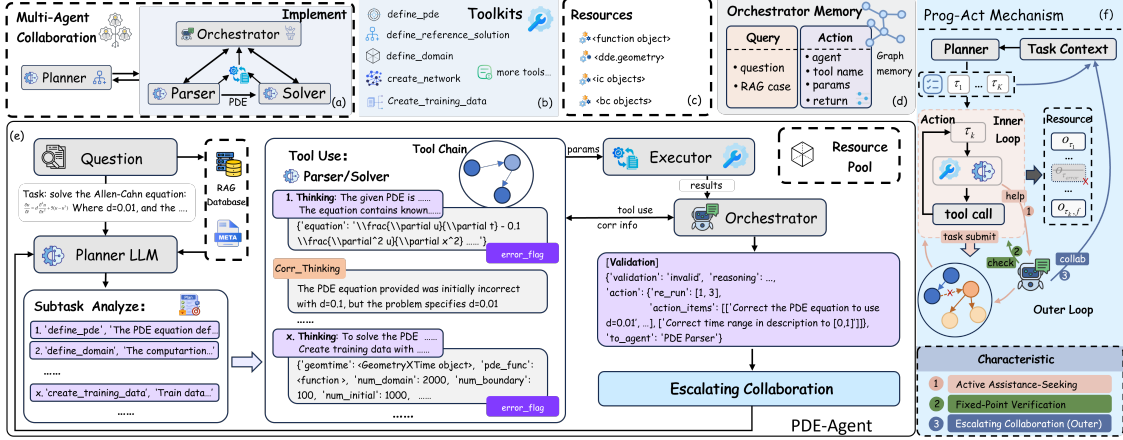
Multi-Agent Collaboration

Implement

Orchestrator

Planner

Parser

PDE

Solver

(a)

define_pde

define_reference_solution

define_domain

create_network

Create_training_data

Toolkits

more tools...

(b)

Resources

<function object>

<dde.geometry>

<ic objects>

<bc objects>

(c)

Orchestrator Memory

Query

• question

• RAG case

Action

• agent

• tool name

• params

• return

Graph memory

(d)

Prog-Act Mechanism

(f)

Planner

Task Context

$\tau_1$ ... $\tau_k$

Action

Inner Loop

$\tau_k$

tool call

help

1

task submit

2

check

3

collab

Resource

$O_{\tau_1}$

...

$O_{\tau_k, f}$

Outer Loop

(e)

Question

Task: solve the Allen-Cahn equation: Where d=0.01, and the ....

RAG Database

META

Planner LLM

Subtask Analyze:

1. 'define_pde', 'The PDE equation def...

2. 'define_domain', 'The computartion...'

......

x. 'create_training_data', 'Train data...'

......

Tool Use:

Parser/Solver

Tool Chain

1. Thinking: The given PDE is ......
The equation contains known......

{'equation': '\\frac{\\partial u}{\\partial t} - 0.1 \\frac{\\partial^2 u}{\\partial x^2}......'}

error_flag

Corr_Thinking

The PDE equation provided was initially incorrect with d=0.1, but the problem specifies d=0.01

......

x. Thinking: To solve the PDE ......
Create training data with ......

{'geomtime': <GeometryXTime object>, 'pde_func': <function >, 'num_domain': 2000, 'num_boundary': 100, 'num_initial': 1000, ......

error_flag

......

params

Executor

results

Resource Pool

tool use

corr info

Orchestrator

[Validation]
{'validation': 'invalid', 'reasoning': ...,
'action':{'re_run': [1, 3],
'action_items': [['Correct the PDE equation to use d=0.01', ...], ['Correct time range in description to [0,1]']]},
'to_agent': 'PDE Parser'}

Escalating Collaboration

PDE-Agent

Characteristic

1 Active Assistance-Seeking

2 Fixed-Point Verification

3 Escalating Collaboration (Outer)